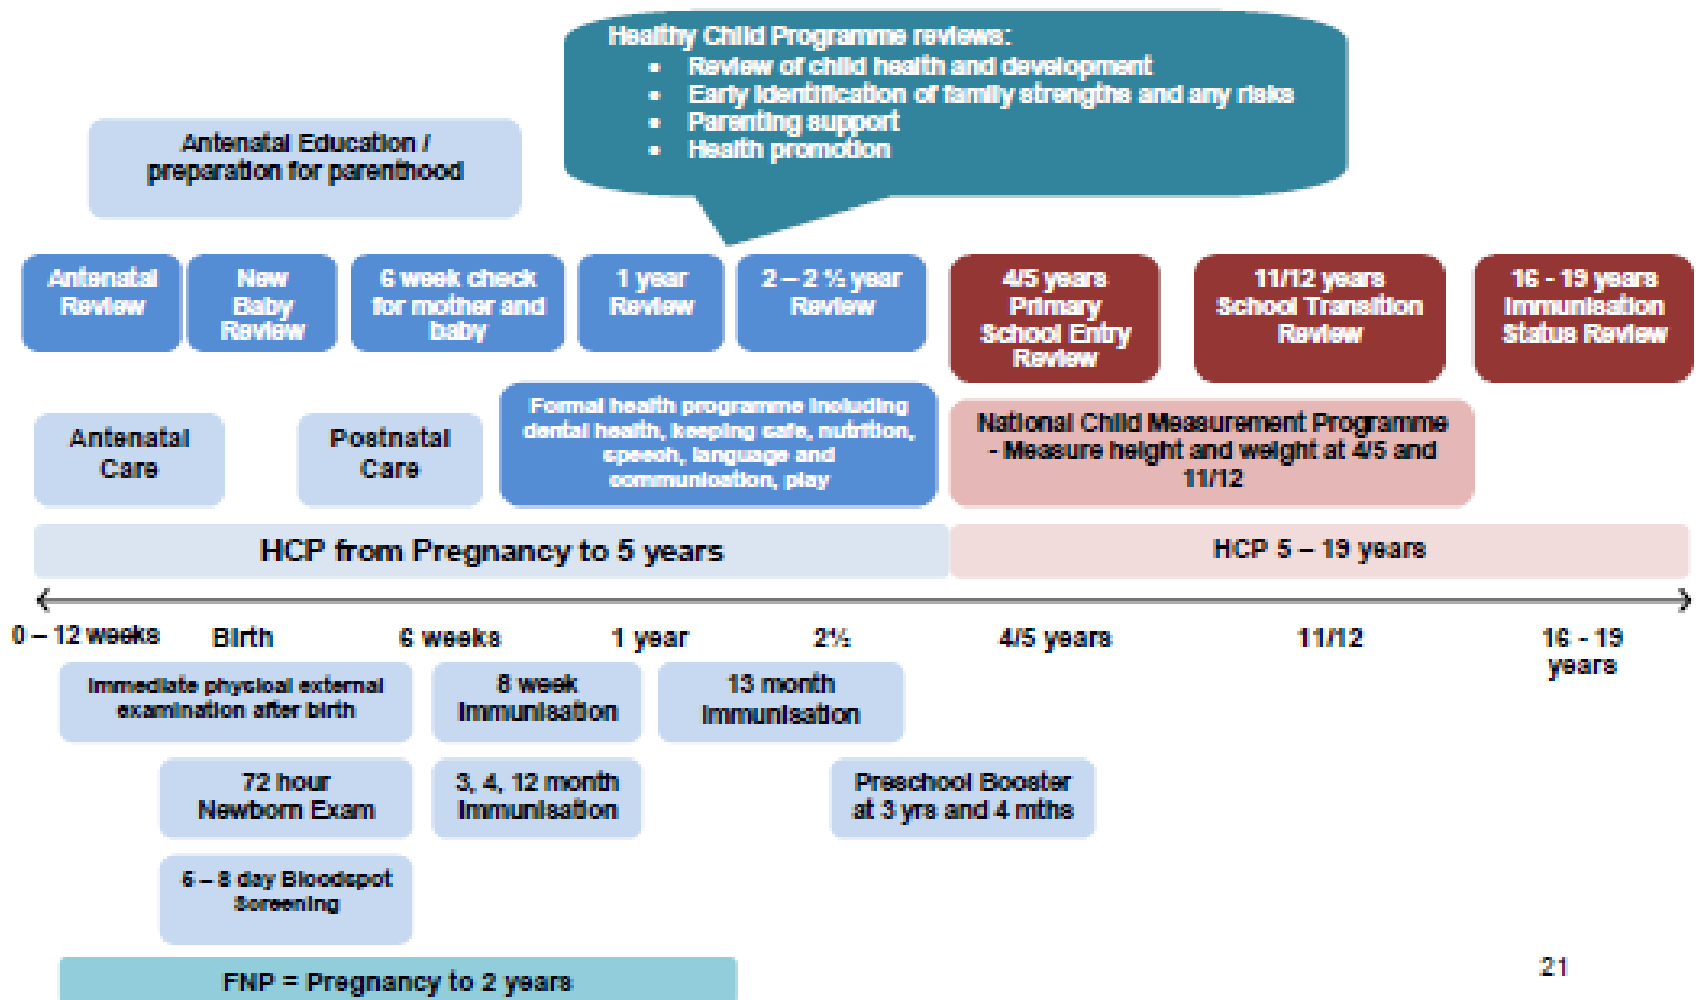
Healthy Child Programme reviews:
- Review of child health and development
- Early identification of family strengths and any risks
- Parenting support
- Health promotion

Antenatal Education / preparation for parenthood

Antenatal Review

New Baby Review

6 week check for mother and baby

1 year Review

2 – 2 ½ year Review

4/5 years Primary School Entry Review

11/12 years School Transition Review

16 - 19 years Immunisation Status Review

Antenatal Care

Postnatal Care

Formal health programme including dental health, keeping safe, nutrition, speech, language and communication, play

National Child Measurement Programme - Measure height and weight at 4/5 and 11/12

HCP from Pregnancy to 5 years

HCP 5 – 19 years

0 – 12 weeks

Birth

6 weeks

1 year

2½

4/5 years

11/12

16 - 19 years

Immediate physical external examination after birth

8 week Immunisation

13 month Immunisation

72 hour Newborn Exam

3, 4, 12 month Immunisation

Preschool Booster at 3 yrs and 4 mths

6 – 8 day Bloodspot Screening

FNP = Pregnancy to 2 years

21